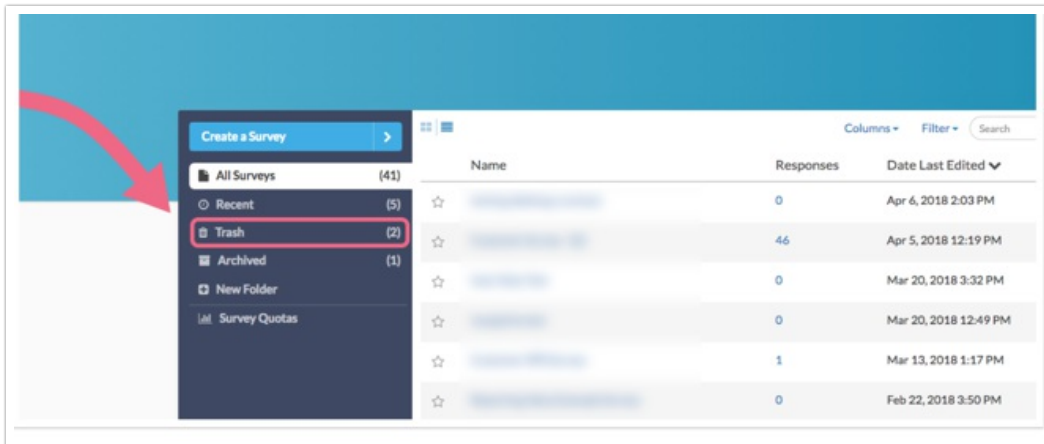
Create a Survey >

All Surveys (41)
Recent (5)
Trash (2)
Archived (1)
New Folder
Survey Quotas

Columns ▾ Filter ▾ Search

| | Name | Responses | Date Last Edited |
|---|---|---|---|
| ☆ | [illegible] | 0 | Apr 6, 2018 2:03 PM |
| ☆ | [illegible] | 46 | Apr 5, 2018 12:19 PM |
| ☆ | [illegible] | 0 | Mar 20, 2018 3:32 PM |
| ☆ | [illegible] | 0 | Mar 20, 2018 12:49 PM |
| ☆ | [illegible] | 1 | Mar 13, 2018 1:17 PM |
| ☆ | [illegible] | 0 | Feb 22, 2018 3:50 PM |